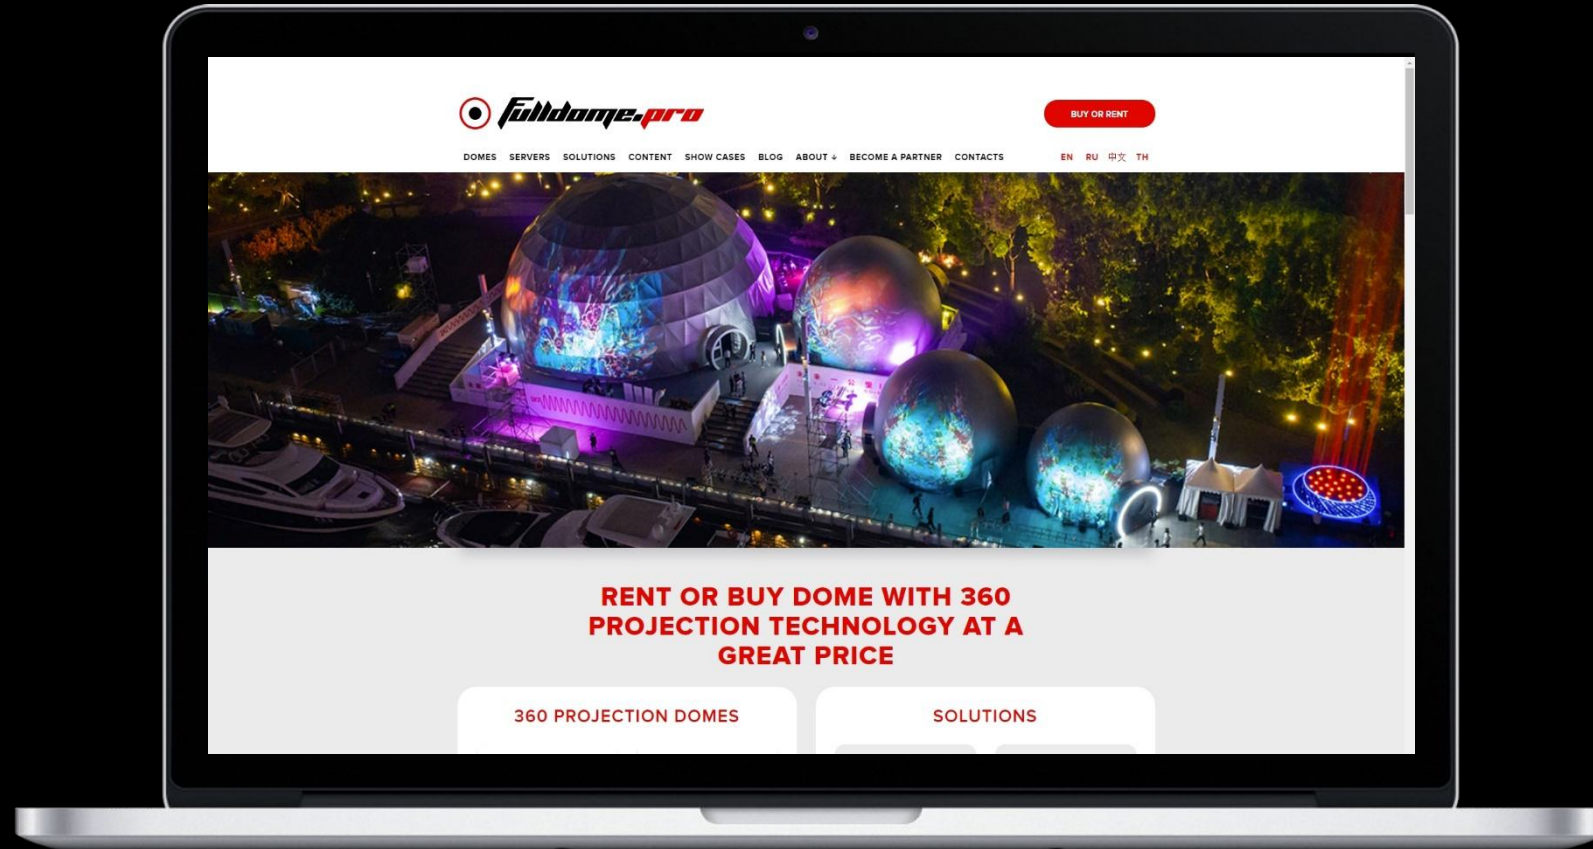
fulldome.pro

BUY OR RENT

DOMES SERVERS SOLUTIONS CONTENT SHOW CASES BLOG ABOUT BECOME A PARTNER CONTACTS

EN RU 中文 TH

RENT OR BUY DOME WITH 360 PROJECTION TECHNOLOGY AT A GREAT PRICE

360 PROJECTION DOMES

SOLUTIONS